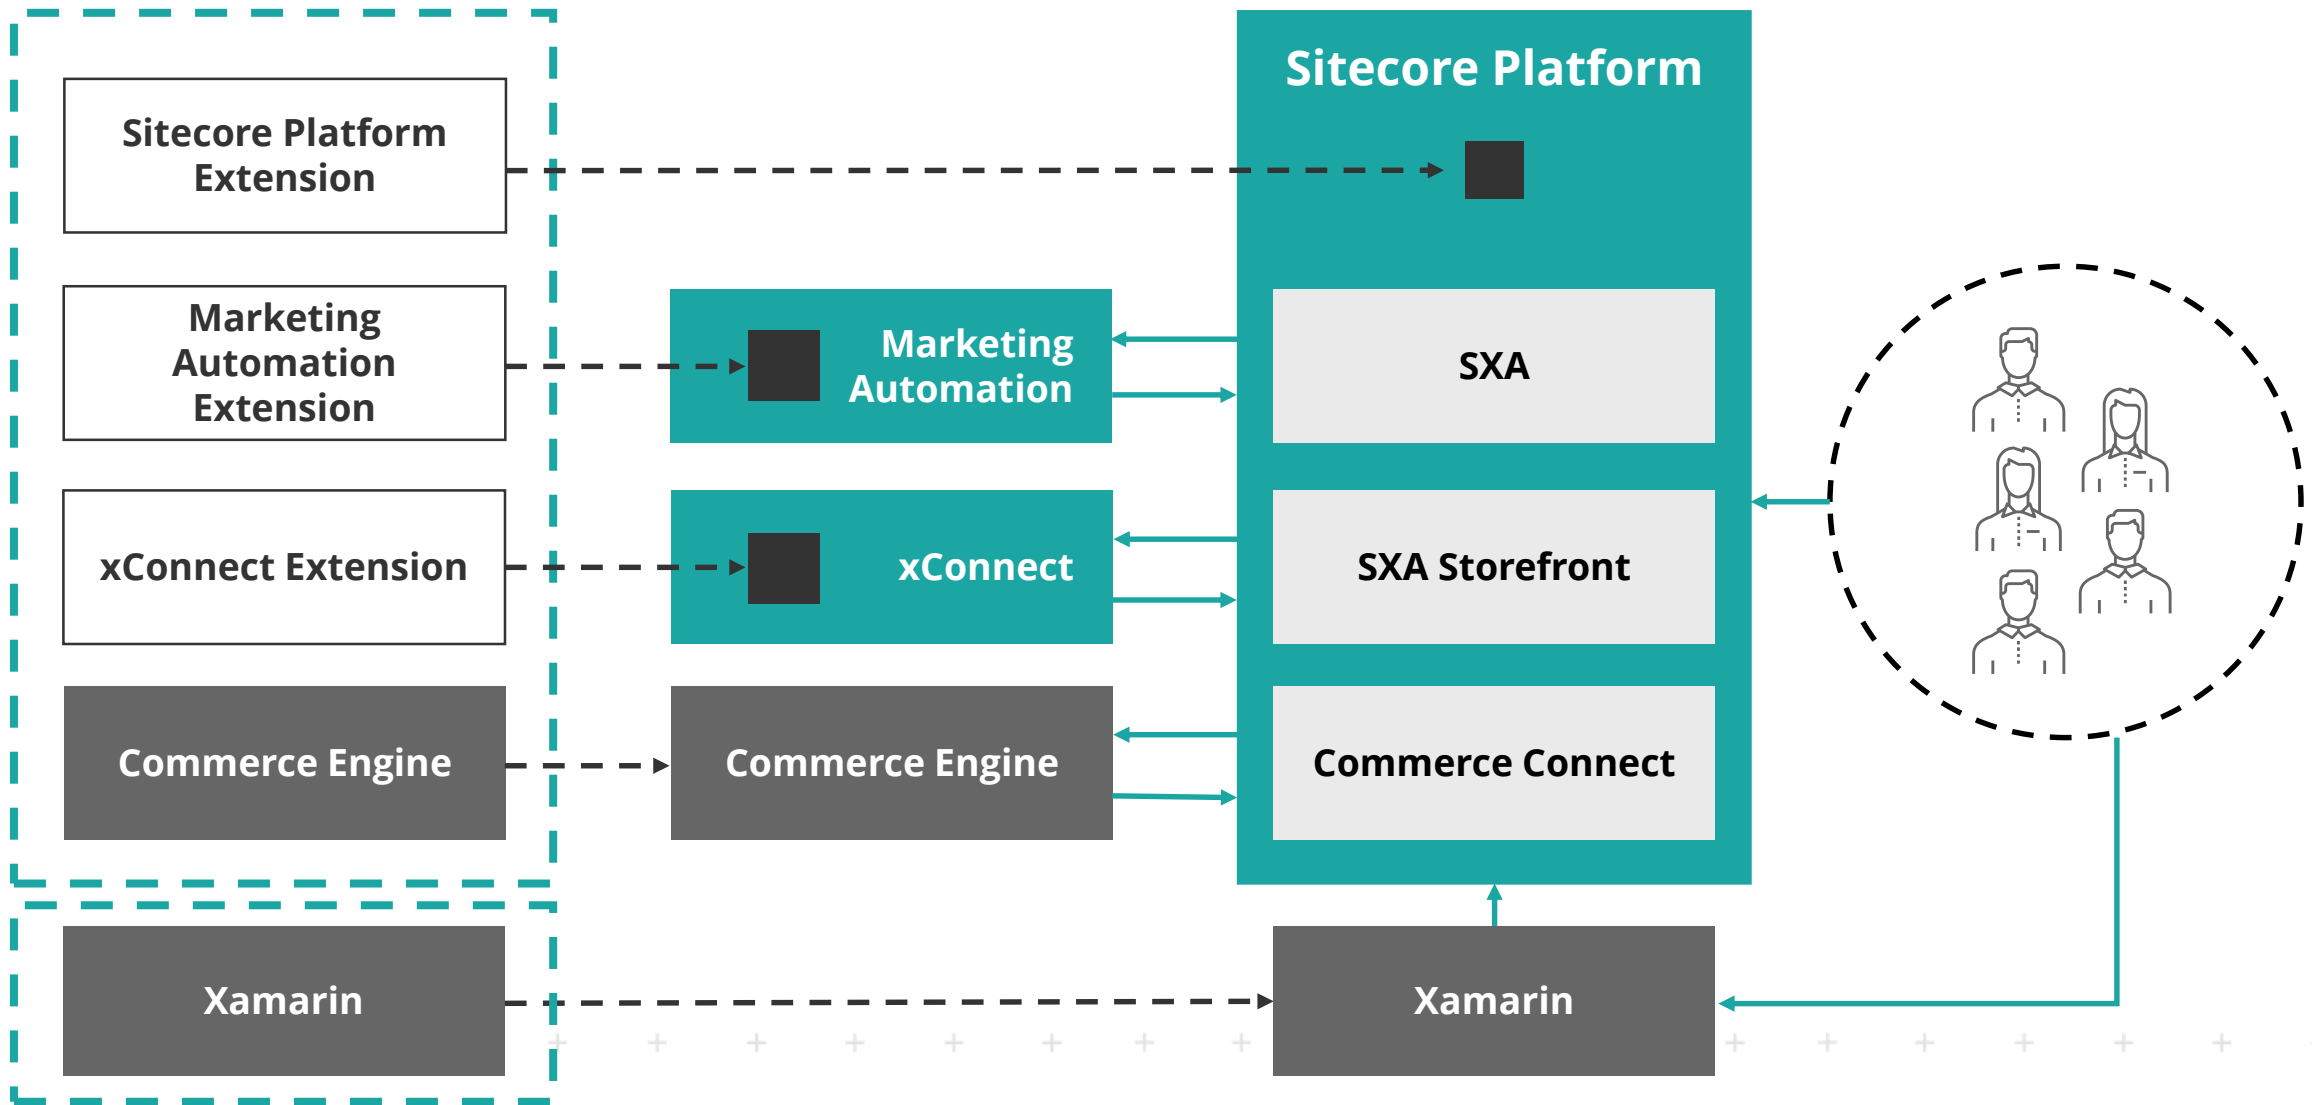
Sitecore Platform Extension

Marketing Automation Extension

xConnect Extension

Commerce Engine

Xamarin

Marketing Automation

xConnect

Commerce Engine

Sitecore Platform

SXA

SXA Storefront

Commerce Connect

Xamarin